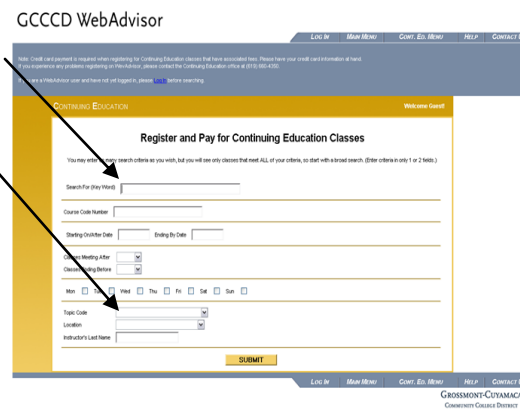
GCCCD WebAdvisor

LOG IN | MAIN MENU | CONT. ED. MENU | HELP | CONTACT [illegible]

Note: Credit card payment is required when registering for Continuing Education classes that have associated fees. Please have your credit card information at hand. If you experience any problems registering on WebAdvisor, please contact the Continuing Education office at (619) 660-4300.

If you are a WebAdvisor user and have not yet logged in, please Log In before searching.

CONTINUING EDUCATION

Welcome Guest!

Register and Pay for Continuing Education Classes

You may enter as many search criteria as you wish, but you will see only classes that meet ALL of your criteria, so start with a broad search. (Enter criteria in only 1 or 2 fields.)

Search For (Key Word)

Course Code Number

Starting On/After Date

Ending By Date

Classes Meeting After

Classes Ending Before

Mon | Tue | Wed | Thu | Fri | Sat | Sun

Topic Code

Location

Instructor's Last Name

SUBMIT

LOG IN | MAIN MENU | CONT. ED. MENU | HELP | CONTACT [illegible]

GROSSMONT-CUYAMACA
COMMUNITY COLLEGE DISTRICT